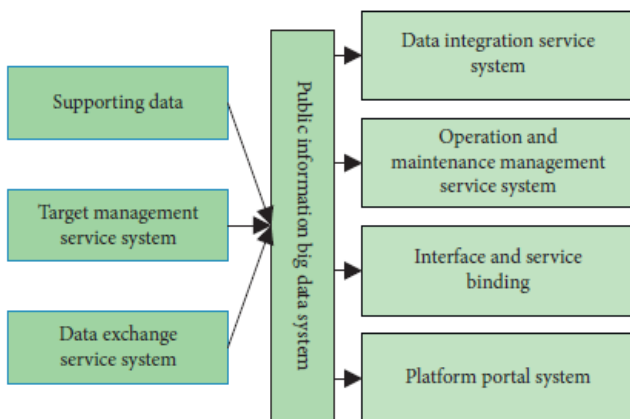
Supporting data

Target management service system

Data exchange service system

Public information big data system

Data integration service system

Operation and maintenance management service system

Interface and service binding

Platform portal system